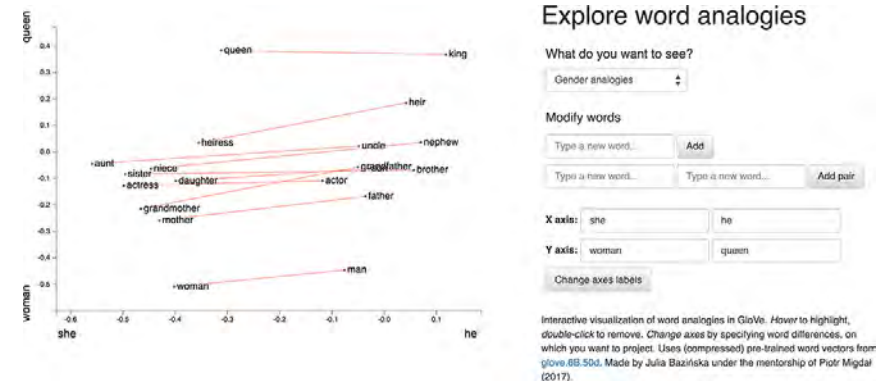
queen

0.4
0.3
0.2
0.1
0.0
-0.1
-0.2
-0.3
-0.4
-0.5

queen
king
heir
heiress
uncle
nephew
aunt
niece
grandfather
brother
sister
actress
daughter
actor
father
grandmother
mother
man
woman

-0.6 -0.5 -0.4 -0.3 -0.2 -0.1 -0.0 0.1

woman
she
he

Explore word analogies

What do you want to see?

Gender analogies

Modify words

Type a new word...
Add

Type a new word...
Type a new word...
Add pair

X axis: she he

Y axis: woman queen

Change axes labels

Interactive visualization of word analogies in GloVe. *Hover* to highlight, *double-click* to remove. *Change axes* by specifying word differences, on which you want to project. Uses (compressed) pre-trained word vectors from glove.6B.50d. Made by Julia Bazińska under the mentorship of Piotr Migdał (2017).